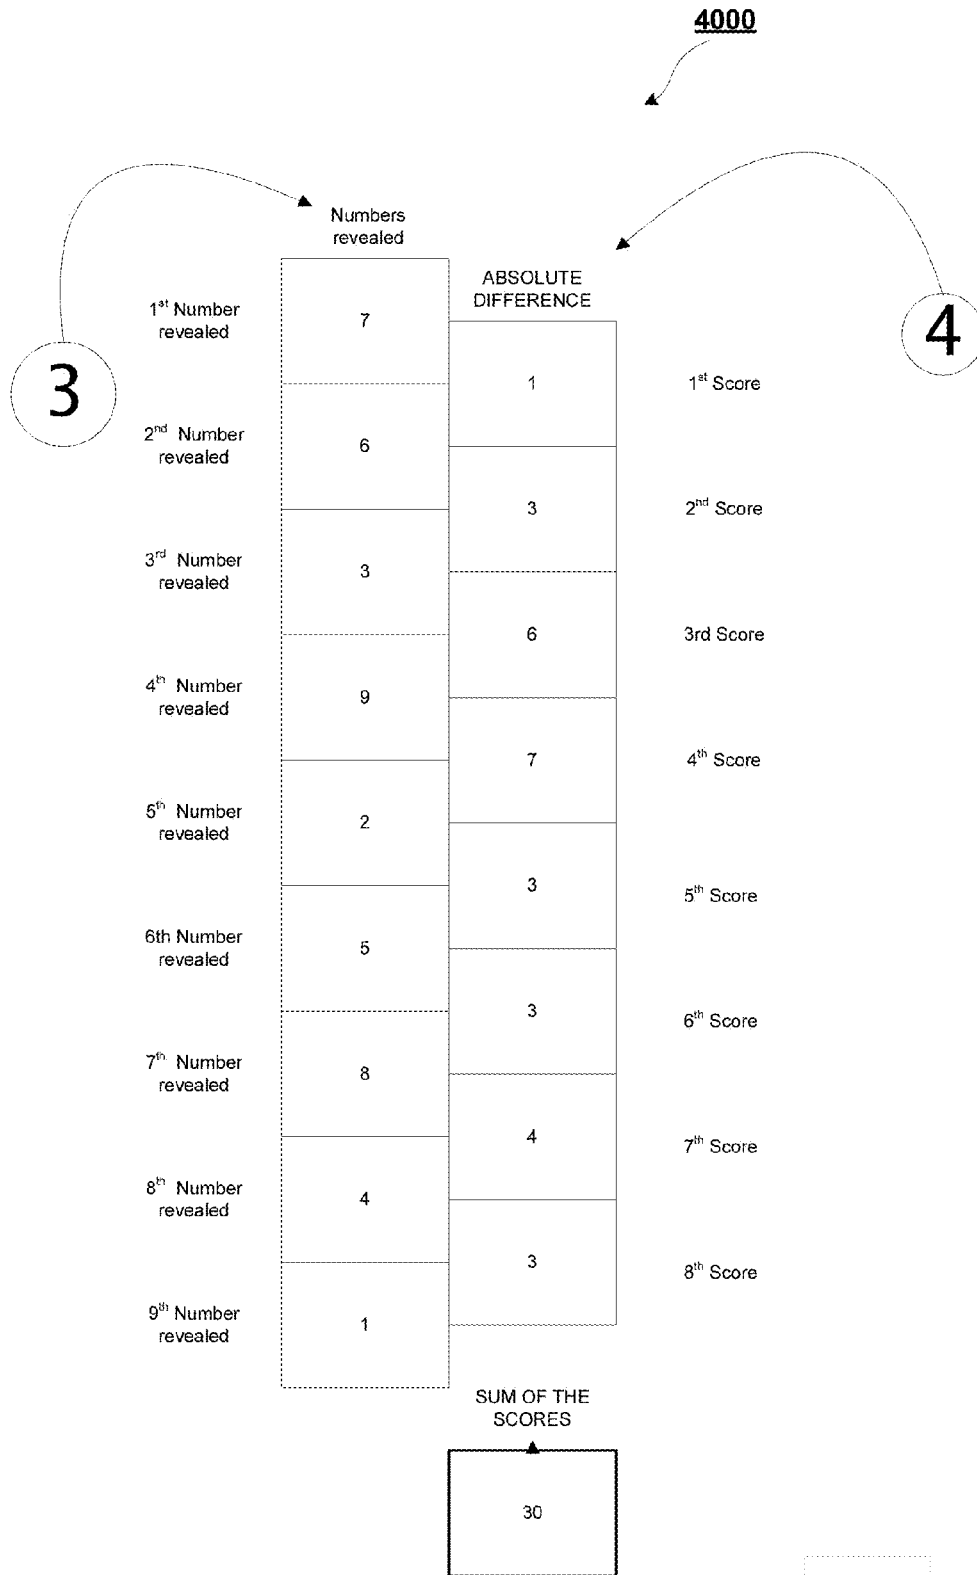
4000

Numbers revealed

ABSOLUTE DIFFERENCE

3

4

1$^{st}$ Number revealed

7

1

1$^{st}$ Score

2$^{nd}$ Number revealed

6

3

2$^{nd}$ Score

3$^{rd}$ Number revealed

3

6

3rd Score

4$^{th}$ Number revealed

9

7

4$^{th}$ Score

5$^{th}$ Number revealed

2

3

5$^{th}$ Score

6th Number revealed

5

3

6$^{th}$ Score

7$^{th}$ Number revealed

8

4

7$^{th}$ Score

8$^{th}$ Number revealed

4

3

8$^{th}$ Score

9$^{th}$ Number revealed

1

SUM OF THE SCORES

30